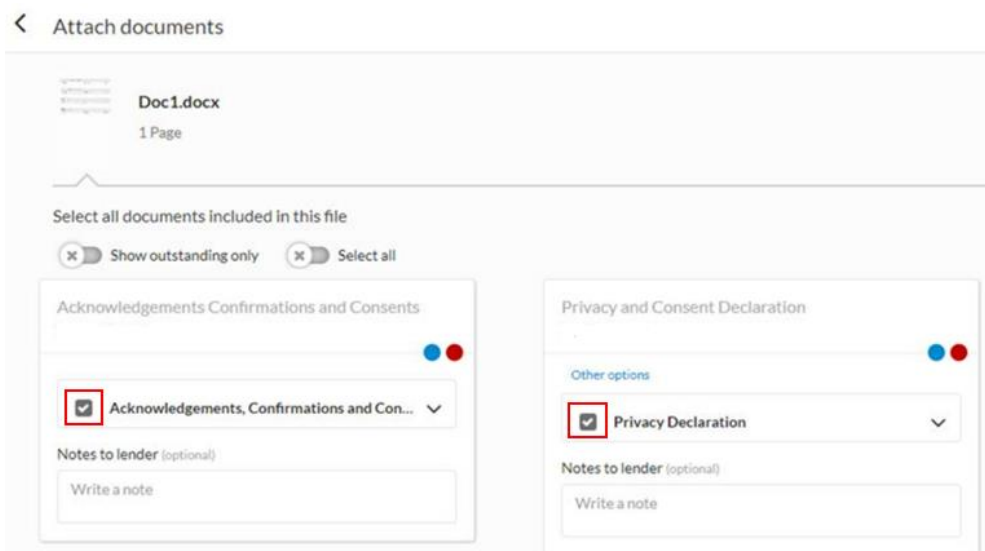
Attach documents

Doc1.docx
1 Page

Select all documents included in this file

Show outstanding only
Select all

Acknowledgements Confirmations and Consents

Acknowledgements, Confirmations and Con...

Notes to lender (optional)

Write a note

Privacy and Consent Declaration

Other options

Privacy Declaration

Notes to lender (optional)

Write a note